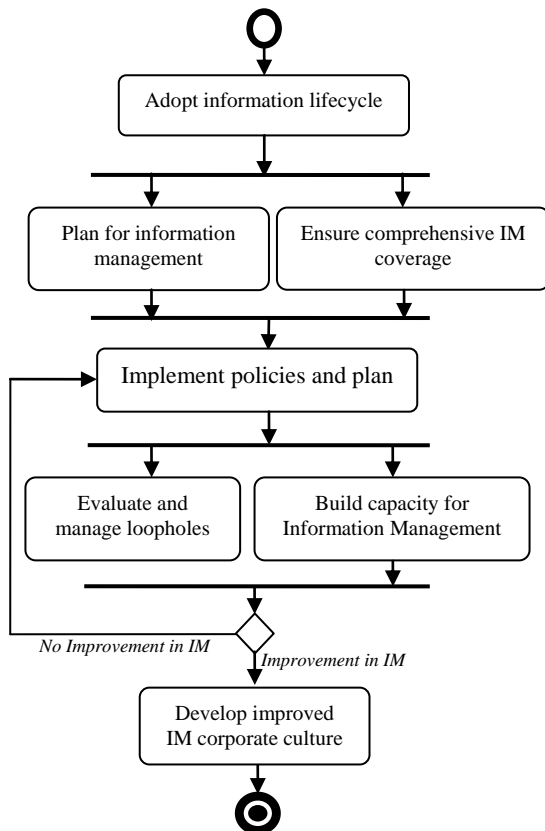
Adopt information lifecycle

Plan for information management

Ensure comprehensive IM coverage

Implement policies and plan

Evaluate and manage loopholes

Build capacity for Information Management

No Improvement in IM

Improvement in IM

Develop improved IM corporate culture